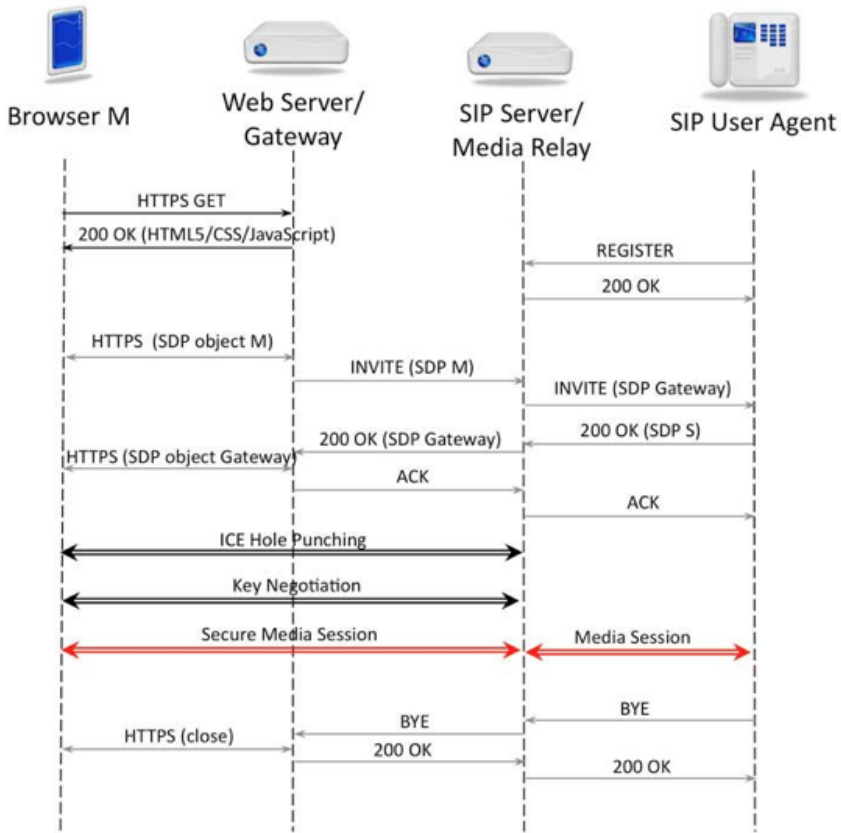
Browser M

Web Server/ Gateway

SIP Server/ Media Relay

SIP User Agent

HTTPS GET

200 OK (HTML5/CSS/JavaScript)

REGISTER

200 OK

HTTPS (SDP object M)

INVITE (SDP M)

INVITE (SDP Gateway)

200 OK (SDP Gateway)

200 OK (SDP S)

HTTPS (SDP object Gateway)

ACK

ACK

ICE Hole Punching

Key Negotiation

Secure Media Session

Media Session

BYE

BYE

HTTPS (close)

200 OK

200 OK